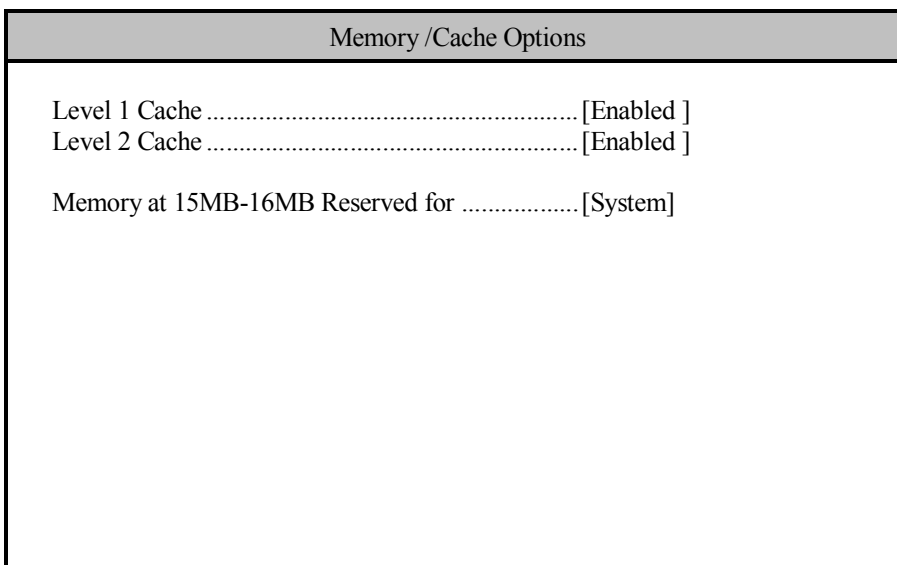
Memory /Cache Options

Level 1 Cache ........................................................[Enabled ]
Level 2 Cache ........................................................[Enabled ]

Memory at 15MB-16MB Reserved for ..................[System]